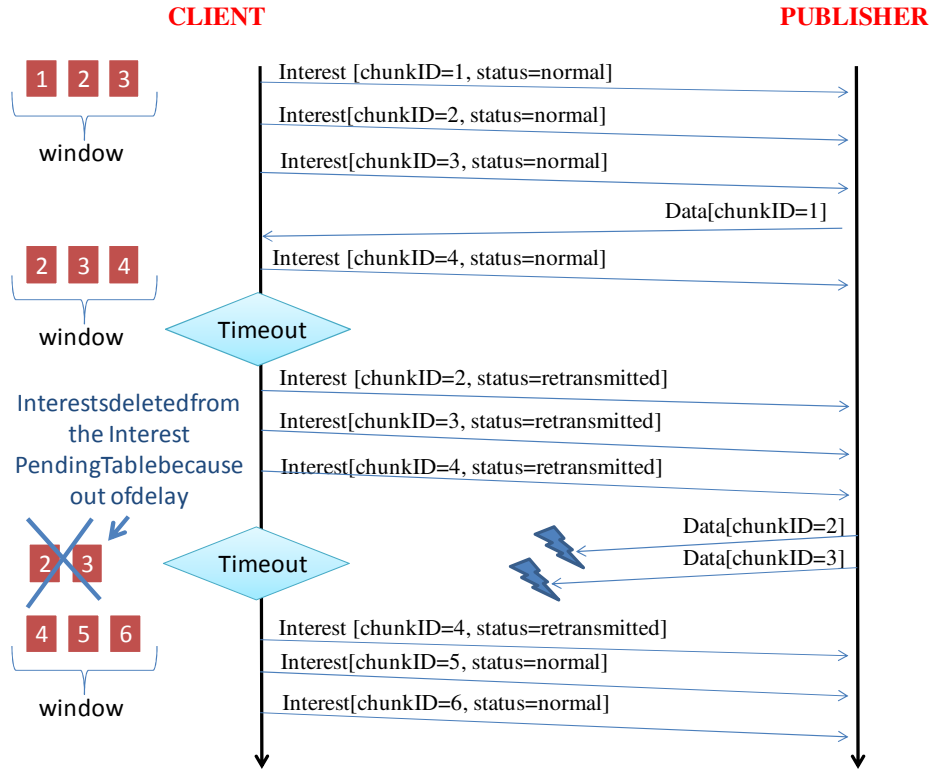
CLIENT

PUBLISHER

1 2 3

window

Interest [chunkID=1, status=normal]

Interest[chunkID=2, status=normal]

Interest[chunkID=3, status=normal]

Data[chunkID=1]

2 3 4

window

Interest [chunkID=4, status=normal]

Timeout

Interest [chunkID=2, status=retransmitted]

Interest[chunkID=3, status=retransmitted]

Interest[chunkID=4, status=retransmitted]

Interestsdeletedfrom the Interest PendingTablebecause out ofdelay

2 3

Timeout

Data[chunkID=2]

Data[chunkID=3]

4 5 6

window

Interest [chunkID=4, status=retransmitted]

Interest[chunkID=5, status=normal]

Interest[chunkID=6, status=normal]